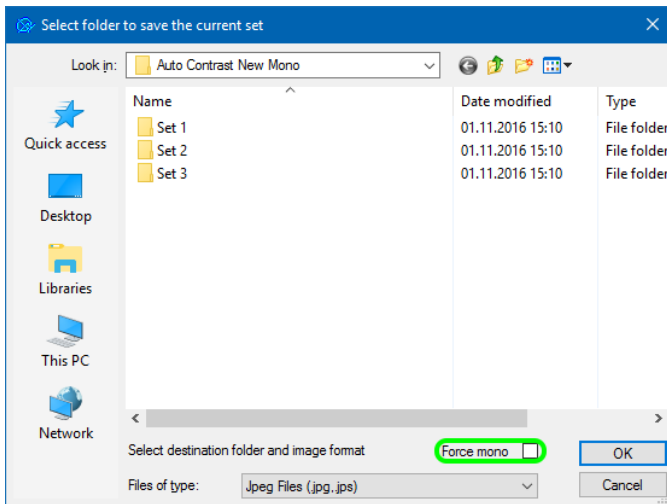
Select folder to save the current set

Look in: Auto Contrast New Mono

Quick access
Desktop
Libraries
This PC
Network

| Name | Date modified | Type |
|---|---|---|
| Set 1 | 01.11.2016 15:10 | File folder |
| Set 2 | 01.11.2016 15:10 | File folder |
| Set 3 | 01.11.2016 15:10 | File folder |

Select destination folder and image format
Force mono
OK
Files of type: Jpeg Files (.jpg,.jps)
Cancel